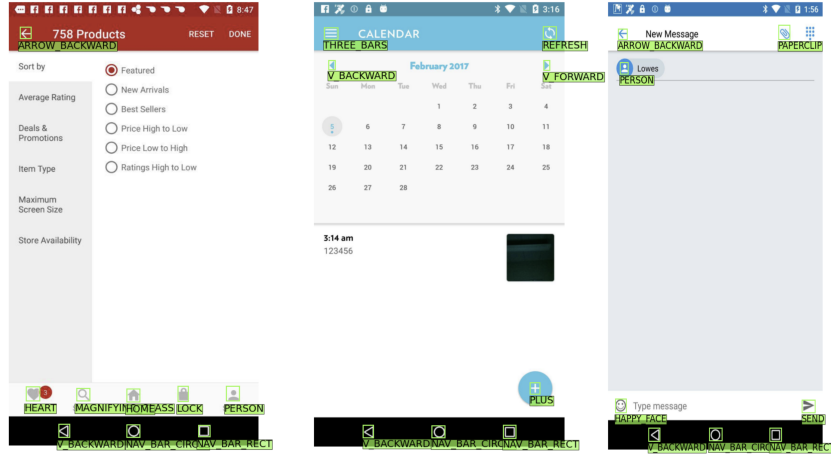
8:47

758 Products
RESET DONE
ARROW_BACKWARD

Sort by
Average Rating
Deals & Promotions
Item Type
Maximum Screen Size
Store Availability

Featured
New Arrivals
Best Sellers
Price High to Low
Price Low to High
Ratings High to Low

3
HEART MAGNIFYING_GLASS HOME LOCK PERSON
V_BACKWARD NAV_BAR_CIRCLE NAV_BAR_RECT

3:16
CALENDAR
THREE_BARS REFRESH
V_BACKWARD February 2017 V_FORWARD

| Sun | Mon | Tue | Wed | Thu | Fri | Sat |
|---|---|---|---|---|---|---|
| | | | 1 | 2 | 3 | 4 |
| 5 | 6 | 7 | 8 | 9 | 10 | 11 |
| 12 | 13 | 14 | 15 | 16 | 17 | 18 |
| 19 | 20 | 21 | 22 | 23 | 24 | 25 |
| 26 | 27 | 28 | | | | |

3:14 am
123456

PLUS
V_BACKWARD NAV_BAR_CIRCLE NAV_BAR_RECT

1:56
New Message
ARROW_BACKWARD PAPERCLIP
Lowes
PERSON

Type message
HAPPY_FACE SEND
V_BACKWARD NAV_BAR_CIRCLE NAV_BAR_RECT